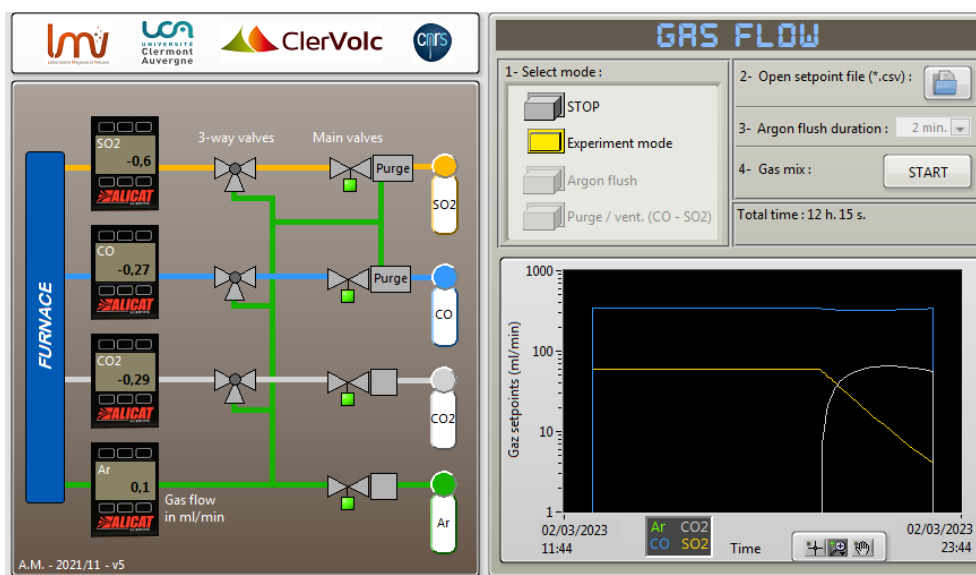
lmv
Laboratoire Magmas et Volcans
uca
UNIVERSITÉ Clermont Auvergne
ClerVolc
cnrs

FURNACE

SO2
-0,6
ALICAT

CO
-0,27
ALICAT

CO2
-0,29
ALICAT

Ar
0,1
ALICAT

3-way valves
Main valves
Purge
Purge
SO2
CO
CO2
Ar
Gas flow in ml/min

A.M. - 2021/11 - v5

GAS FLOW

1- Select mode :
STOP
Experiment mode
Argon flush
Purge / vent. (CO - SO2)

2- Open setpoint file (*.csv) :
3- Argon flush duration : 2 min.
4- Gas mix :
START
Total time : 12 h. 15 s.

1000
100
10
1
Gaz setpoints (ml/min)
02/03/2023
11:44
Ar CO2
CO SO2
Time
02/03/2023
23:44